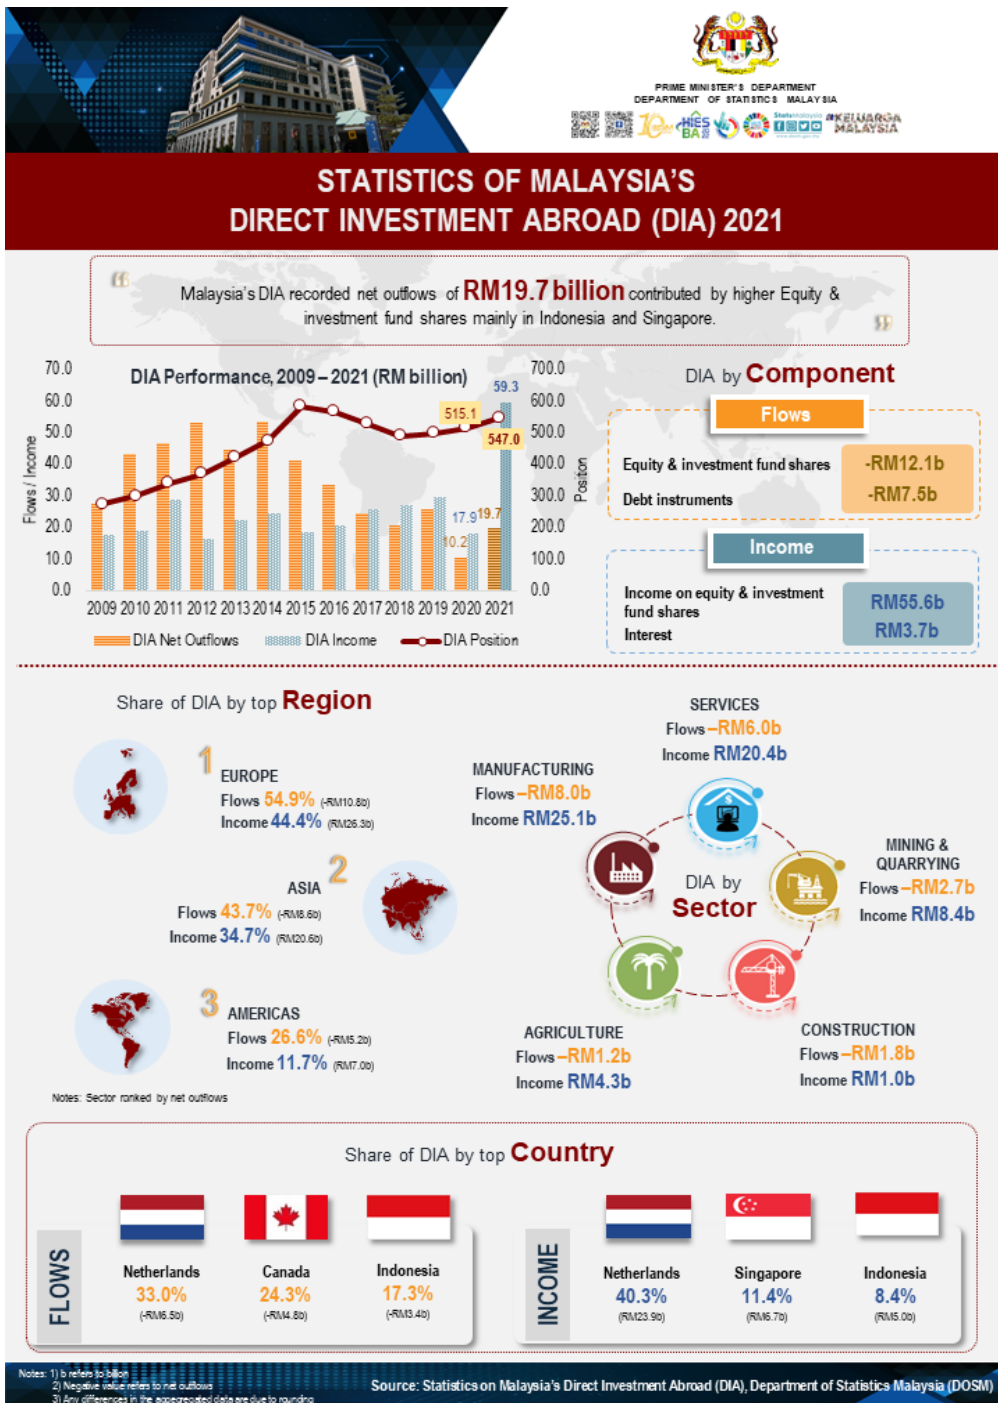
PRIME MINISTER'S DEPARTMENT
DEPARTMENT OF STATISTICS MALAYSIA

KELUARGA MALAYSIA

STATISTICS OF MALAYSIA'S
DIRECT INVESTMENT ABROAD (DIA) 2021

Malaysia's DIA recorded net outflows of RM19.7 billion contributed by higher Equity & investment fund shares mainly in Indonesia and Singapore.

DIA Performance, 2009 – 2021 (RM billion)

Flows / Income
Position

70.0
60.0
50.0
40.0
30.0
20.0
10.0
0.0

700.0
600.0
500.0
400.0
300.0
200.0
100.0
0.0

59.3
515.1
547.0
17.9
19.7
10.2

2009 2010 2011 2012 2013 2014 2015 2016 2017 2018 2019 2020 2021

DIA Net Outflows DIA Income DIA Position

DIA by Component

Flows

Equity & investment fund shares -RM12.1b
Debt instruments -RM7.5b

Income

Income on equity & investment fund shares RM55.6b
Interest RM3.7b

Share of DIA by top Region

1 EUROPE
Flows 54.9% (-RM10.8b)
Income 44.4% (RM26.3b)

2 ASIA
Flows 43.7% (-RM8.6b)
Income 34.7% (RM20.6b)

3 AMERICAS
Flows 26.6% (-RM5.2b)
Income 11.7% (RM7.0b)

Notes: Sector ranked by net outflows

SERVICES
Flows –RM6.0b
Income RM20.4b

MANUFACTURING
Flows –RM8.0b
Income RM25.1b

MINING & QUARRYING
Flows –RM2.7b
Income RM8.4b

DIA by Sector

AGRICULTURE
Flows –RM1.2b
Income RM4.3b

CONSTRUCTION
Flows –RM1.8b
Income RM1.0b

Share of DIA by top Country

FLOWS

Netherlands 33.0% (-RM6.5b)
Canada 24.3% (-RM4.8b)
Indonesia 17.3% (-RM3.4b)

INCOME

Netherlands 40.3% (RM23.9b)
Singapore 11.4% (RM6.7b)
Indonesia 8.4% (RM5.0b)

Notes: 1) b refers to billion
2) Negative value refers to net outflows
3) Any differences in the aggregated data are due to rounding

Source: Statistics on Malaysia's Direct Investment Abroad (DIA), Department of Statistics Malaysia (DOSM)